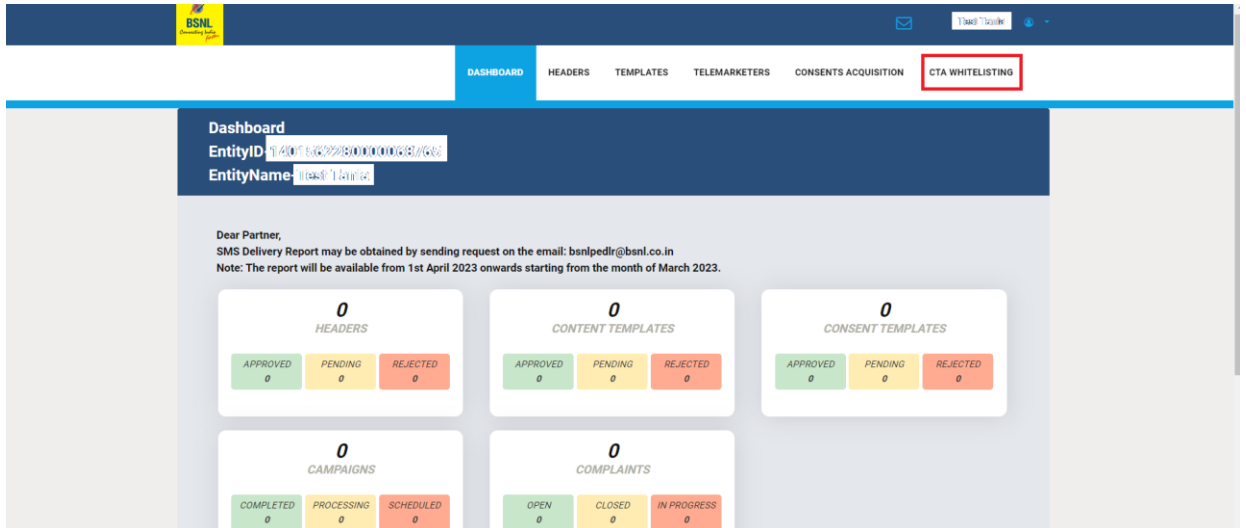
BSNL
Connecting India

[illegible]

DASHBOARD HEADERS TEMPLATES TELEMARKETERS CONSENTS ACQUISITION CTA WHITELISTING

Dashboard
EntityID-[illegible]
EntityName-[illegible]

Dear Partner,
SMS Delivery Report may be obtained by sending request on the email: bsnlpedlr@bsnl.co.in
Note: The report will be available from 1st April 2023 onwards starting from the month of March 2023.

0
HEADERS
APPROVED 0 PENDING 0 REJECTED 0

0
CONTENT TEMPLATES
APPROVED 0 PENDING 0 REJECTED 0

0
CONSENT TEMPLATES
APPROVED 0 PENDING 0 REJECTED 0

0
CAMPAIGNS
COMPLETED 0 PROCESSING 0 SCHEDULED 0

0
COMPLAINTS
OPEN 0 CLOSED 0 IN PROGRESS 0